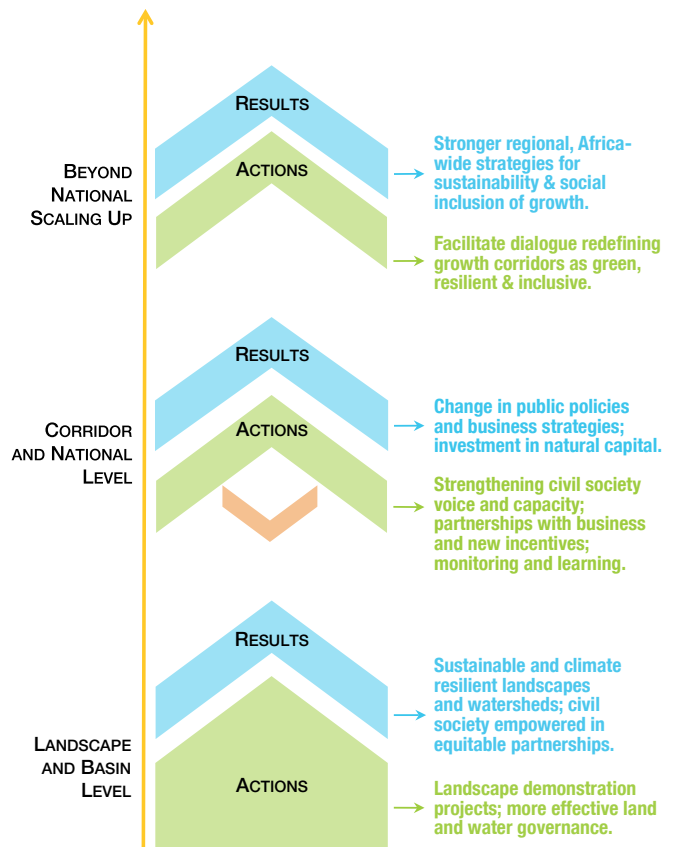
Beyond National Scaling Up

Results

Actions

Stronger regional, Africa-wide strategies for sustainability & social inclusion of growth.

Facilitate dialogue redefining growth corridors as green, resilient & inclusive.

Corridor and National Level

Results

Actions

Change in public policies and business strategies; investment in natural capital.

Strengthening civil society voice and capacity; partnerships with business and new incentives; monitoring and learning.

Landscape and Basin Level

Results

Actions

Sustainable and climate resilient landscapes and watersheds; civil society empowered in equitable partnerships.

Landscape demonstration projects; more effective land and water governance.